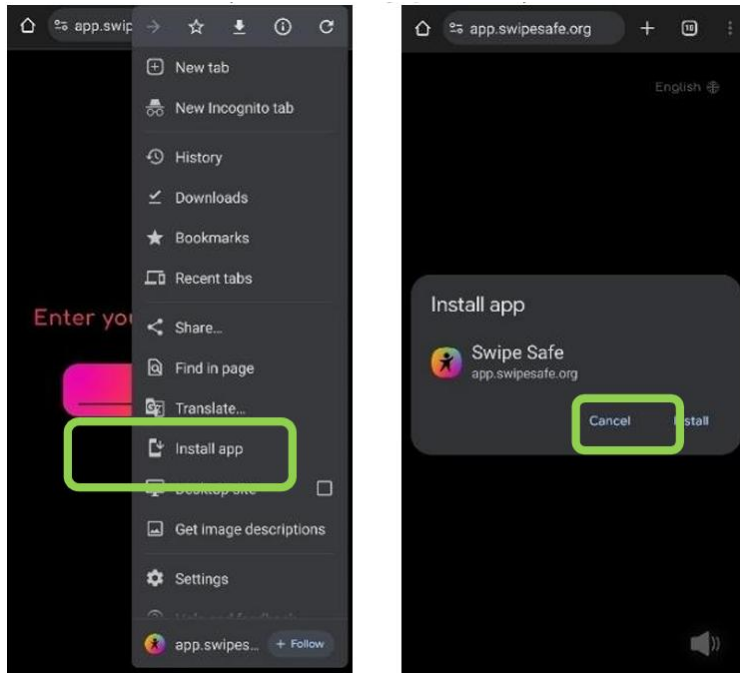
app.swip

New tab

New Incognito tab

History

Downloads

Bookmarks

Recent tabs

Enter you

Share...

Find in page

Translate...

Install app

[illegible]

Get image descriptions

Settings

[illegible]

app.swipes...

+ Follow

app.swipesafe.org

10

English

Install app

Swipe Safe

app.swipesafe.org

Cancel

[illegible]stall